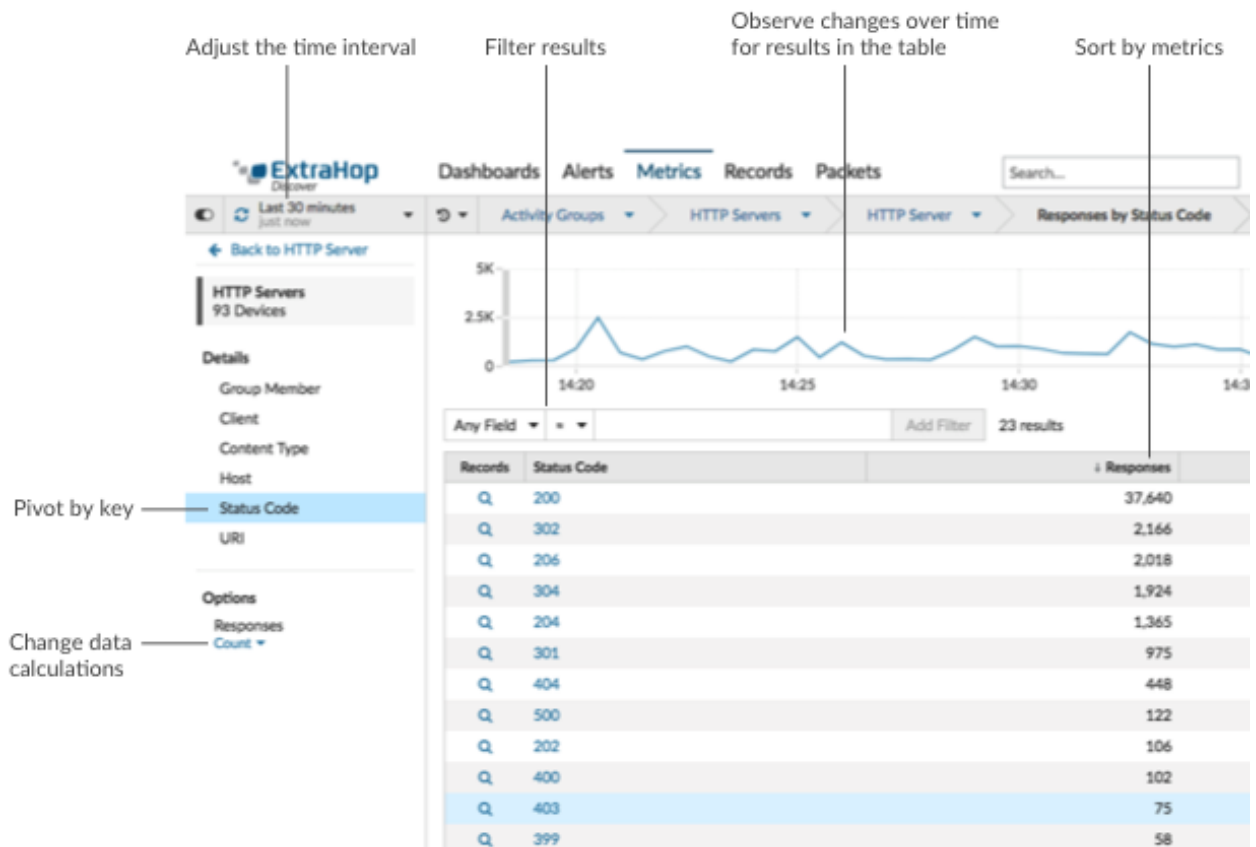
Adjust the time interval

Filter results

Observe changes over time for results in the table

Sort by metrics

ExtraHop
Discover

Dashboards Alerts Metrics Records Packets

Search...

Last 30 minutes
just now

Activity Groups HTTP Servers HTTP Server Responses by Status Code

← Back to HTTP Server

HTTP Servers
93 Devices

Details

Group Member
Client
Content Type
Host
Status Code
URI

Options

Responses
Count

Pivot by key

Change data calculations

5K
2.5K
0

14:20 14:25 14:30 14:3

Any Field = Add Filter 23 results

| Records | Status Code | ↓ Responses |
|---|---|---|
| Q | 200 | 37,640 |
| Q | 302 | 2,166 |
| Q | 206 | 2,018 |
| Q | 304 | 1,924 |
| Q | 204 | 1,365 |
| Q | 301 | 975 |
| Q | 404 | 448 |
| Q | 500 | 122 |
| Q | 202 | 106 |
| Q | 400 | 102 |
| Q | 403 | 75 |
| Q | 399 | 58 |